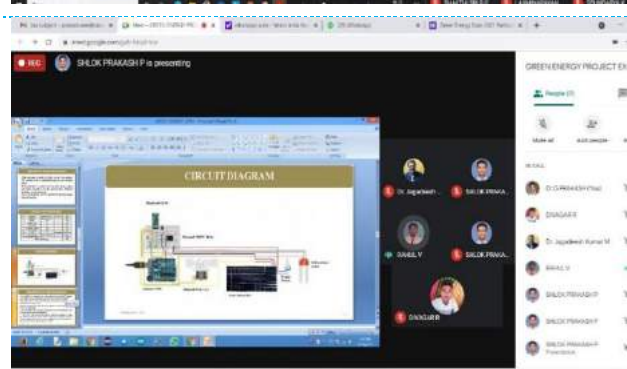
REC

SHLOK PRAKASH P is presenting

GREEN ENERGY PROJECT EX

People (7)

CIRCUIT DIAGRAM

Dr. Jagadeesh

SHLOK PRAKA

SAHIL V

SHLOK PRAKA

DIVAGAR

IN CALL

Dr. D PRAKASH (You)

DIVAGAR R

Dr. Jagadeesh Kumar M

SAHIL V

SHLOK PRAKASH P

SHLOK PRAKASH P

SHLOK PRAKASH P
Presentation